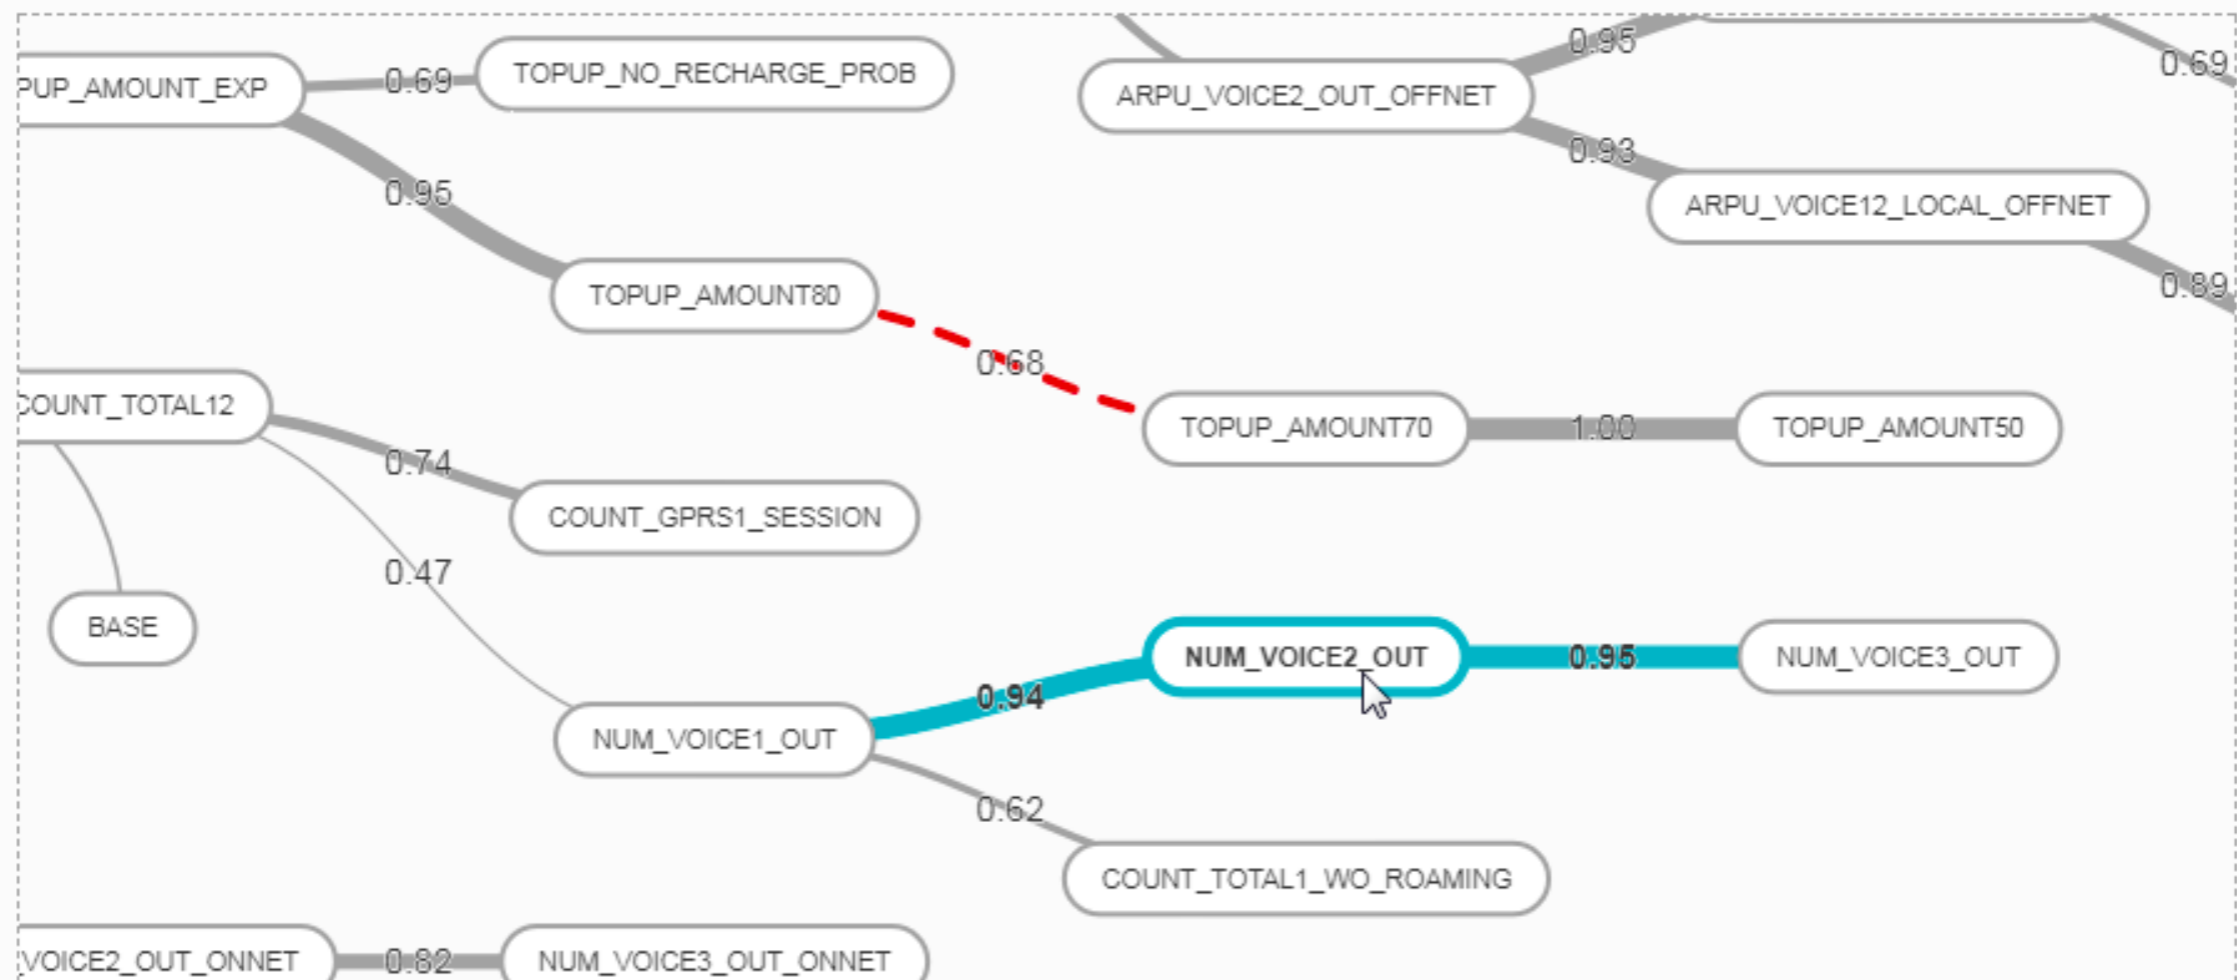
PUP_AMOUNT_EXP
0.69
TOPUP_NO_RECHARGE_PROB
0.95
ARPU_VOICE2_OUT_OFFNET
0.69
0.93
ARPU_VOICE12_LOCAL_OFFNET
0.95
TOPUP_AMOUNT80
0.89
0.68
COUNT_TOTAL12
TOPUP_AMOUNT70
1.00
TOPUP_AMOUNT50
0.74
COUNT_GPRS1_SESSION
0.47
BASE
NUM_VOICE2_OUT
0.95
NUM_VOICE3_OUT
0.94
NUM_VOICE1_OUT
0.62
COUNT_TOTAL1_WO_ROAMING
VOICE2_OUT_ONNET
0.82
NUM_VOICE3_OUT_ONNET